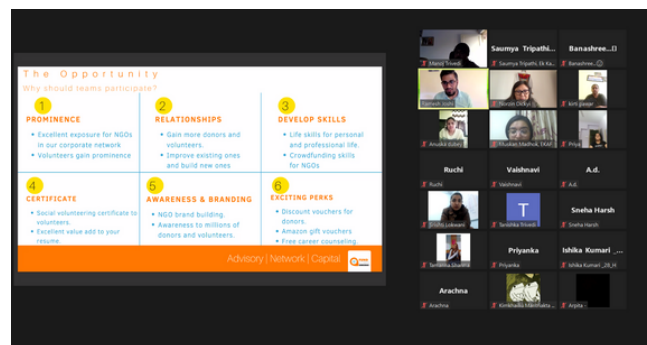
The Opportunity
Why should teams participate?

1
PROMINENCE
• Excellent exposure for NGOs in our corporate network
• Volunteers gain prominence

2
RELATIONSHIPS
• Gain more donors and volunteers.
• Improve existing ones and build new ones

3
DEVELOP SKILLS
• Life skills for personal and professional life.
• Crowdfunding skills for NGOs

4
CERTIFICATE
• Social volunteering certificate to volunteers.
• Excellent value add to your resume

5
AWARENESS & BRANDING
• NGO brand building.
• Awareness to millions of donors and volunteers.

6
EXCITING PERKS
• Discount vouchers for donors.
• Amazon gift vouchers
• Free career counseling

Advisory | Network | Capital

Manoj Trivedi
Saumya Tripathi...
Saumya Tripathi, Sk Ka...
Banashree...
Banashree...
Rajnesh Joshi
Nirupa Dubey
kim gaagar
Anushka Dubey
Khushali Madhok, DKAF
Priya
Ruchi
Ruchi
Vaishnavi
Vaishnavi
A.d.
A.d.
Dristhi Lokwani
T
Tanishka Trivedi
Sneha Harsh
Sneha Harsh
Tanishka Sharma
Priyanka
Priyanka
Ishika Kumari ...
Ishika Kumari_28_H
Arachna
Arachna
Kinshuk Mishra...
Arpita